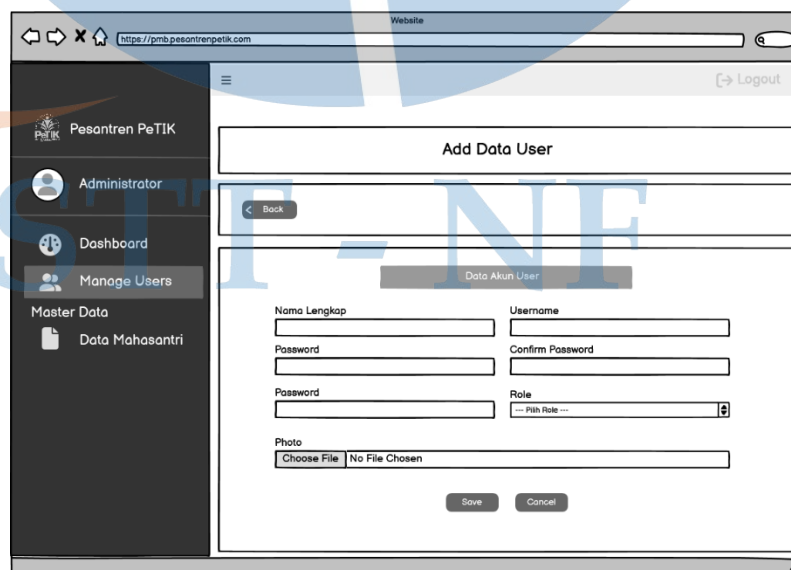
Website

https://pmb.pesantrenpetik.com

≡

Logout

PeTIK Pesantren PeTIK

Administrator

Dashboard

Manage Users

Master Data

Data Mahasantri

Add Data User

Back

Data Akun User

Nama Lengkap

Username

Password

Confirm Password

Password

Role

--- Pilih Role ---

Photo

Choose File No File Chosen

Save

Cancel

STT - NF